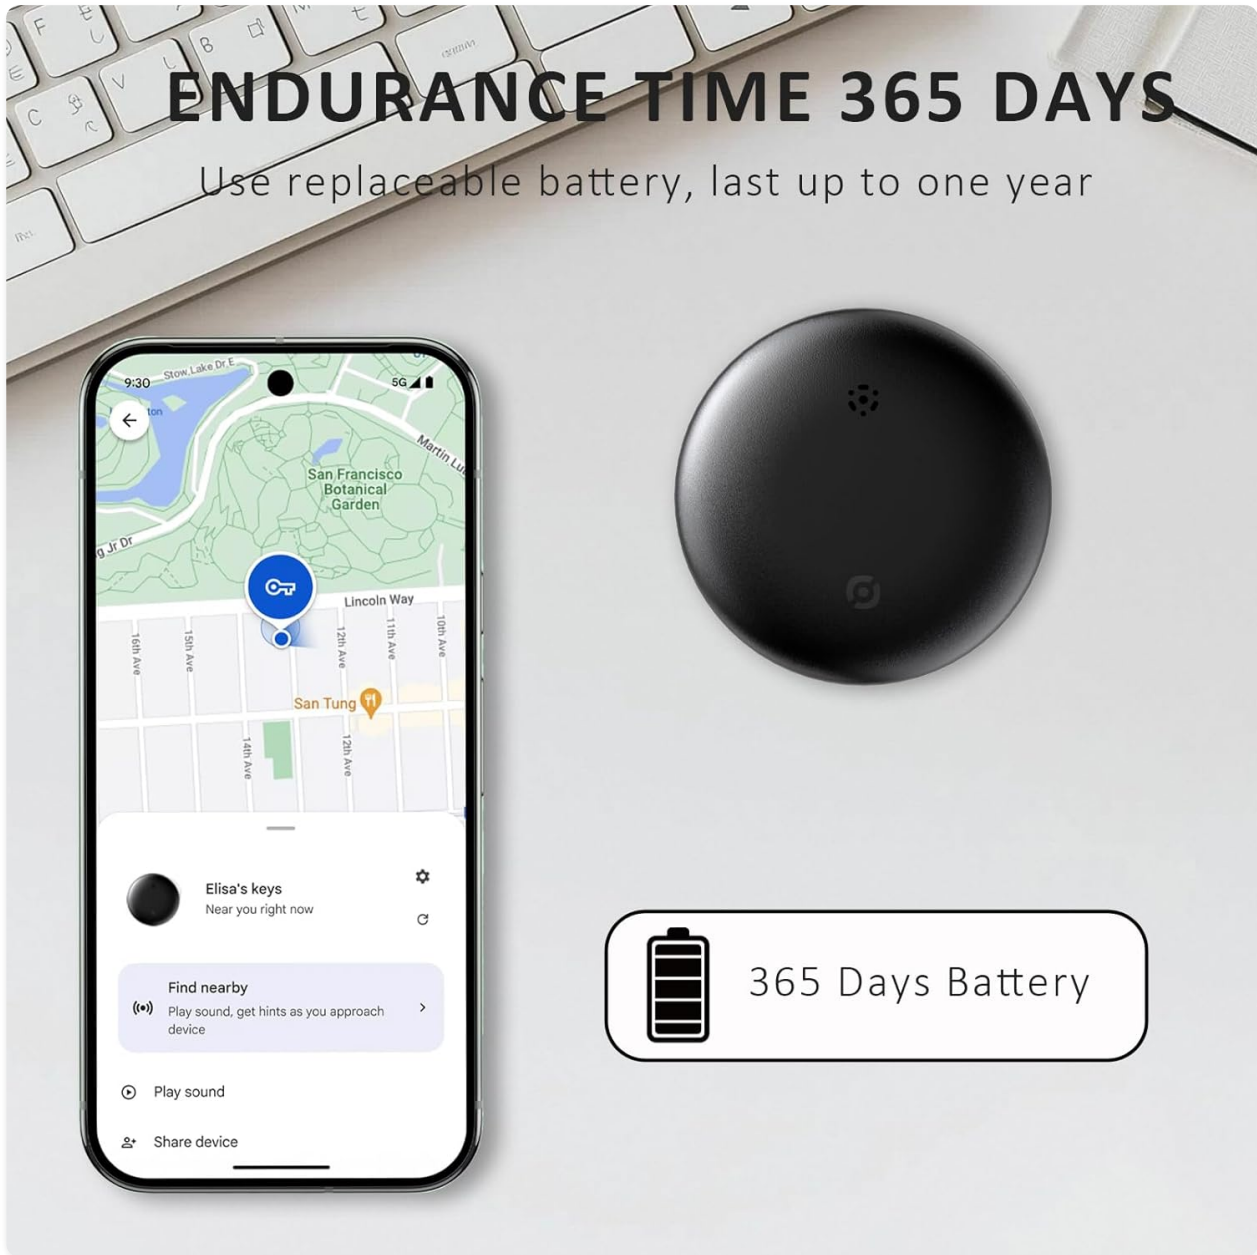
ENDURANCE TIME 365 DAYS

Use replaceable battery, last up to one year

9:30 Stow Lake Dr E 5G

ton

Martin Lu

San Francisco Botanical Garden

g Jr Dr

Lincoln Way

16th Ave 15th Ave 12th Ave 11th Ave 10th Ave

San Tung

14th Ave 12th Ave

Elisa's keys
Near you right now

Find nearby
Play sound, get hints as you approach device

Play sound

Share device

365 Days Battery